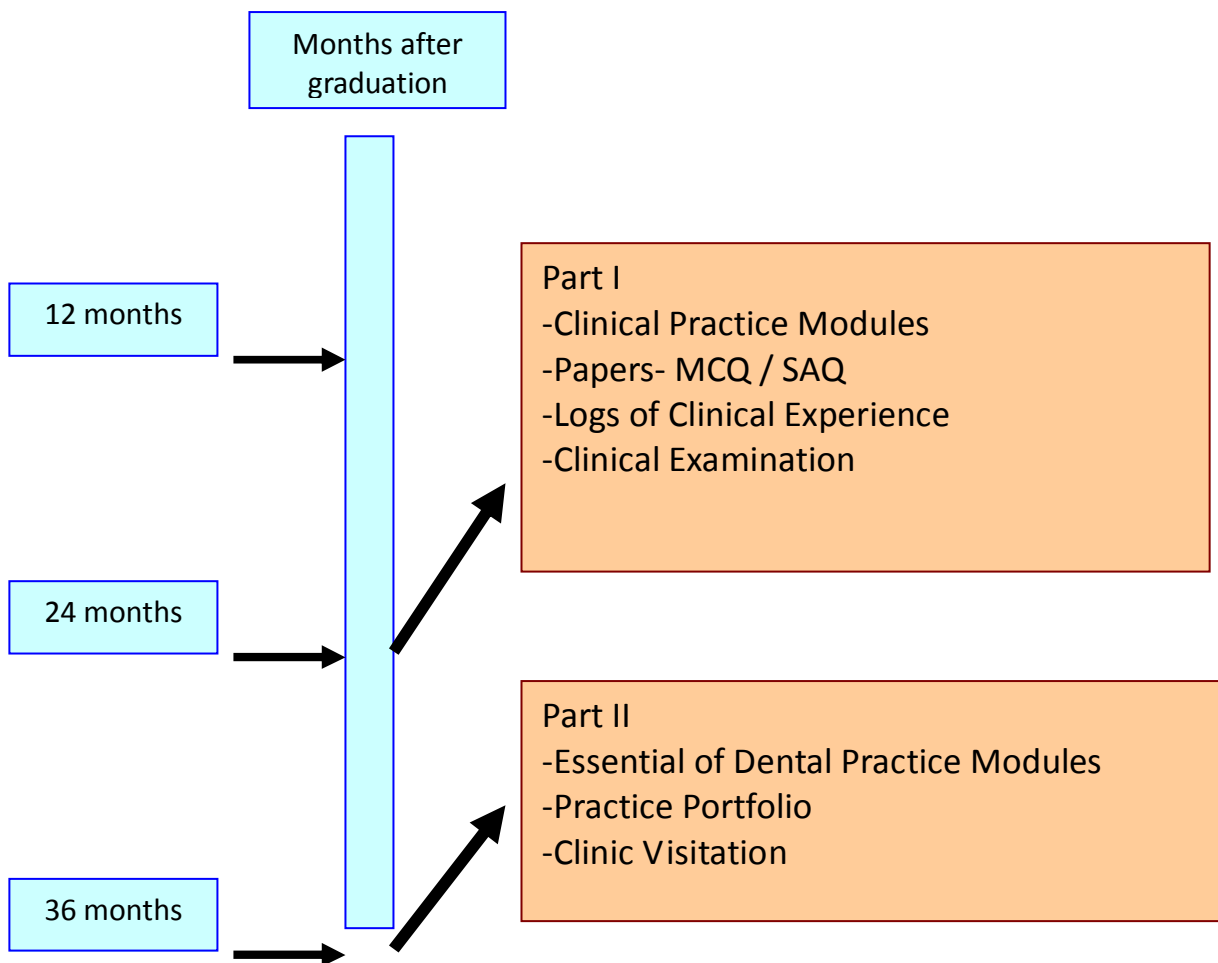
Months after graduation

12 months

24 months

36 months

Part I
-Clinical Practice Modules
-Papers- MCQ / SAQ
-Logs of Clinical Experience
-Clinical Examination

Part II
-Essential of Dental Practice Modules
-Practice Portfolio
-Clinic Visitation